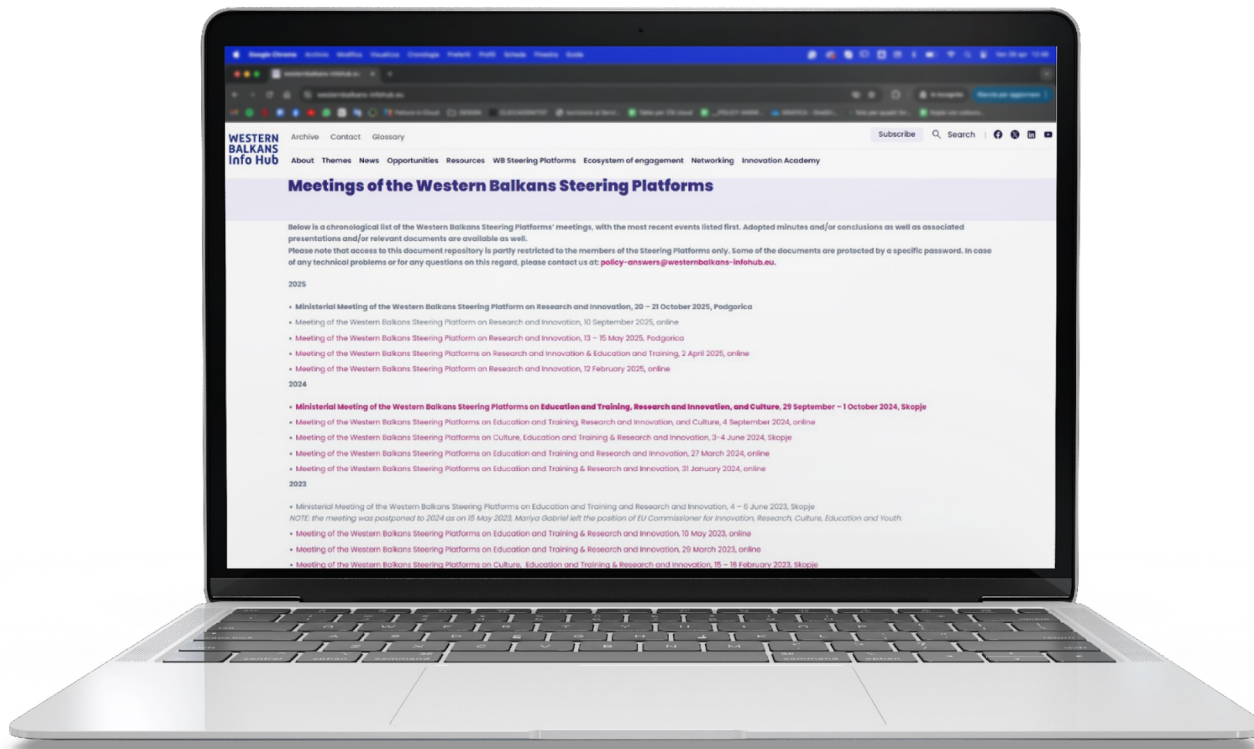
WESTERN BALKANS Info Hub

Archive Contact Glossary

Subscribe Search

About Themes News Opportunities Resources WB Steering Platforms Ecosystem of engagement Networking Innovation Academy

Meetings of the Western Balkans Steering Platforms

Below is a chronological list of the Western Balkans Steering Platforms' meetings, with the most recent events listed first. Adopted minutes and/or conclusions as well as associated presentations and/or relevant documents are available as well.
Please note that access to this document repository is partly restricted to the members of the Steering Platforms only. Some of the documents are protected by a specific password. In case of any technical problems or for any questions on this regard, please contact us at: policy-answers@westernbalkans-infohub.eu.

2025

• Ministerial Meeting of the Western Balkans Steering Platform on Research and Innovation, 20 – 21 October 2025, Podgorica
• Meeting of the Western Balkans Steering Platform on Research and Innovation, 10 September 2025, online
• Meeting of the Western Balkans Steering Platform on Research and Innovation, 13 – 15 May 2025, Podgorica
• Meeting of the Western Balkans Steering Platforms on Research and Innovation & Education and Training, 2 April 2025, online
• Meeting of the Western Balkans Steering Platform on Research and Innovation, 12 February 2025, online

2024

• Ministerial Meeting of the Western Balkans Steering Platforms on Education and Training, Research and Innovation, and Culture, 29 September – 1 October 2024, Skopje
• Meeting of the Western Balkans Steering Platforms on Education and Training, Research and Innovation, and Culture, 4 September 2024, online
• Meeting of the Western Balkans Steering Platforms on Culture, Education and Training & Research and Innovation, 3-4 June 2024, Skopje
• Meeting of the Western Balkans Steering Platforms on Education and Training and Research and Innovation, 27 March 2024, online
• Meeting of the Western Balkans Steering Platforms on Education and Training & Research and Innovation, 31 January 2024, online

2023

• Ministerial Meeting of the Western Balkans Steering Platforms on Education and Training and Research and Innovation, 4 – 6 June 2023, Skopje
NOTE: the meeting was postponed to 2024 as on 15 May 2023, Mariya Gabriel left the position of EU Commissioner for Innovation, Research, Culture, Education and Youth.
• Meeting of the Western Balkans Steering Platforms on Education and Training & Research and Innovation, 10 May 2023, online
• Meeting of the Western Balkans Steering Platforms on Education and Training & Research and Innovation, 29 March 2023, online
• Meeting of the Western Balkans Steering Platforms on Culture, Education and Training & Research and Innovation, 15 – 16 February 2023, Skopje